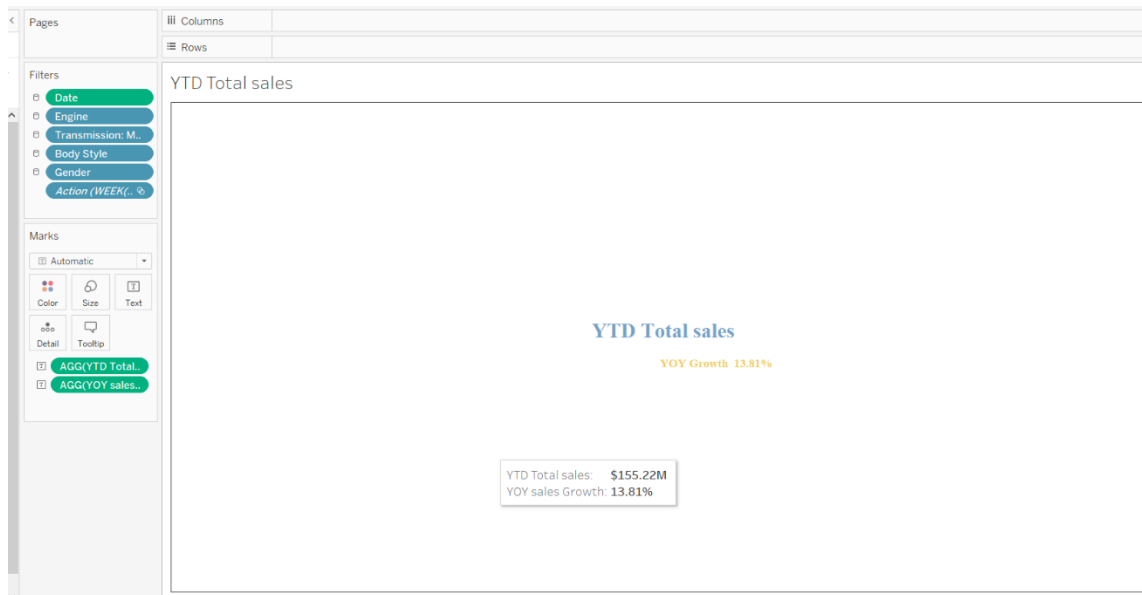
Pages

Columns

Rows

Filters

Date

Engine

Transmission: M..

Body Style

Gender

Action (WEEK(..

Marks

Automatic

Color

Size

Text

Detail

Tooltip

AGG(YTD Total..

AGG(YOY sales..

YTD Total sales

YTD Total sales

YOY Growth 13.81%

YTD Total sales: $155.22M
YOY sales Growth: 13.81%